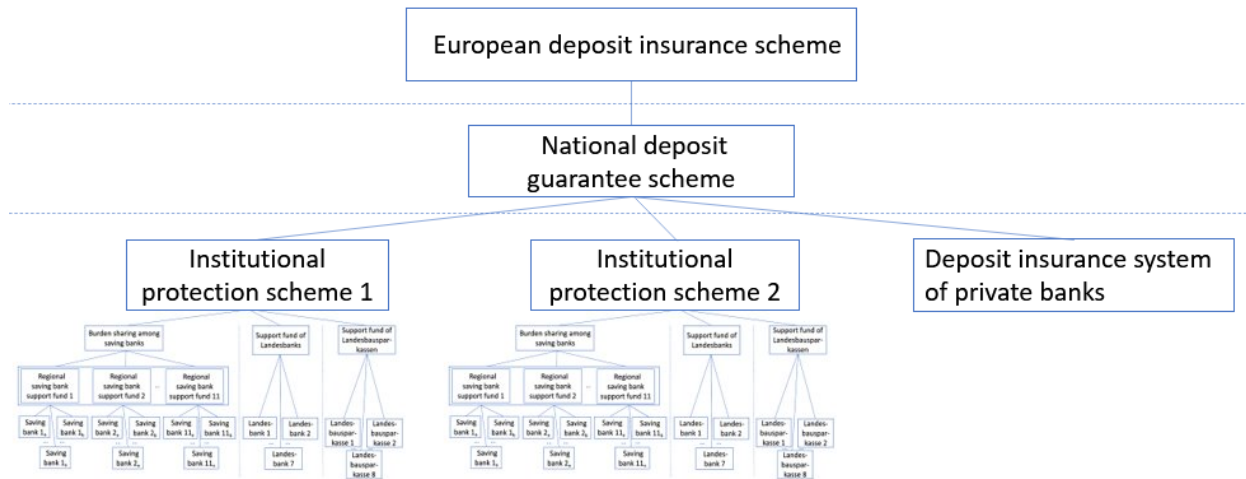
European deposit insurance scheme

National deposit guarantee scheme

Institutional protection scheme 1

Institutional protection scheme 2

Deposit insurance system of private banks

Burden sharing among saving banks

Regional saving bank support fund 1

Regional saving bank support fund 2

...

Regional saving bank support fund 11

Saving bank $1_a$

Saving bank $1_b$

...

Saving bank $1_n$

Saving bank $2_a$

Saving bank $2_b$

...

Saving bank $2_n$

Saving bank $11_a$

Saving bank $11_b$

...

Saving bank $11_n$

Support fund of Landesbanks

Landesbank 1

Landesbank 2

...

Landesbank 7

Support fund of Landesbausparkassen

Landesbausparkasse 1

Landesbausparkasse 2

...

Landesbausparkasse 8

Burden sharing among saving banks

Regional saving bank support fund 1

Regional saving bank support fund 2

...

Regional saving bank support fund 11

Saving bank $1_a$

Saving bank $1_b$

...

Saving bank $1_n$

Saving bank $2_a$

Saving bank $2_b$

...

Saving bank $2_n$

Saving bank $11_a$

Saving bank $11_b$

...

Saving bank $11_n$

Support fund of Landesbanks

Landesbank 1

Landesbank 2

...

Landesbank 7

Support fund of Landesbausparkassen

Landesbausparkasse 1

Landesbausparkasse 2

...

Landesbausparkasse 8